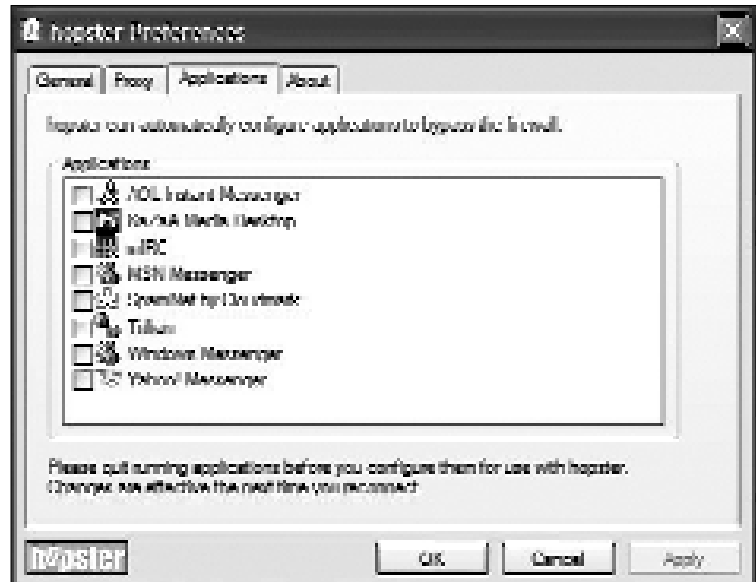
hopster Preferences

General | Proxy | Applications | About

hopster can automatically configure applications to bypass the firewall.

Applications
AOL Instant Messenger
KaZaA Media Desktop
mIRC
MSN Messenger
SpamNet by Cloudmark
Trillian
Windows Messenger
Yahoo! Messenger

Please quit running applications before you configure them for use with hopster. Changes take effect the next time you reconnect.

hopster

OK
Cancel
Apply